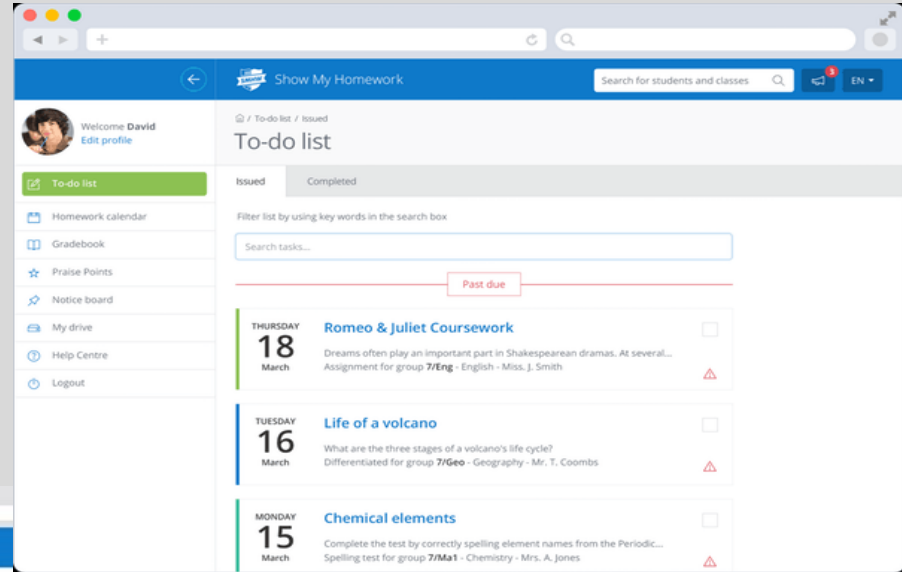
SHOW

Show My Homework

Search for students and classes

3

EN

Welcome David
Edit profile

To-do list
Homework calendar
Gradebook
Praise Points
Notice board
My drive
Help Centre
Logout

/ To-do list / Issued

To-do list

Issued
Completed

Filter list by using key words in the search box

Search tasks...

Past due

THURSDAY
18
March

Romeo & Juliet Coursework

Dreams often play an important part in Shakespearean dramas. At several...
Assignment for group 7/Eng - English - Miss. J. Smith

TUESDAY
16
March

Life of a volcano

What are the three stages of a volcano's life cycle?
Differentiated for group 7/Geo - Geography - Mr. T. Coombs

MONDAY
15
March

Chemical elements

Complete the test by correctly spelling element names from the Periodic...
Spelling test for group 7/Ma1 - Chemistry - Mrs. A. Jones